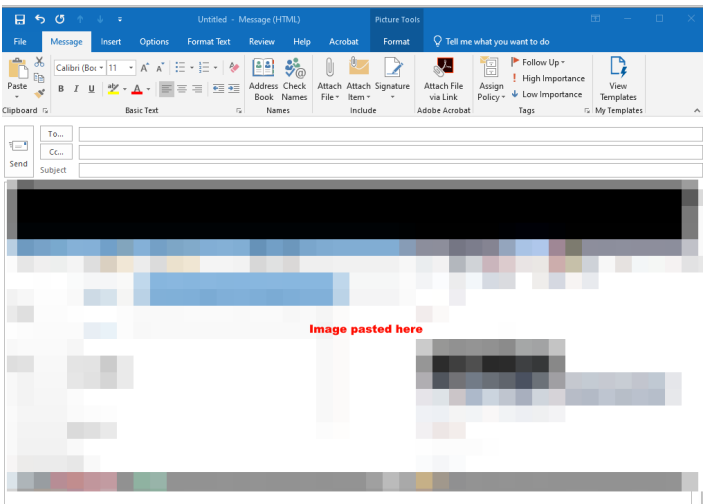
Untitled - Message (HTML)

Picture Tools

File Message Insert Options Format Text Review Help Acrobat Format Tell me what you want to do

Paste

Calibri (Bo 11 A A

B I U A

Clipboard Basic Text

Address Book Check Names

Names

Attach File Attach Item Signature

Include

Attach File via Link

Adobe Acrobat

Assign Policy

Follow Up
High Importance
Low Importance

Tags

View Templates

My Templates

To...
Cc...
Send
Subject

Image pasted here